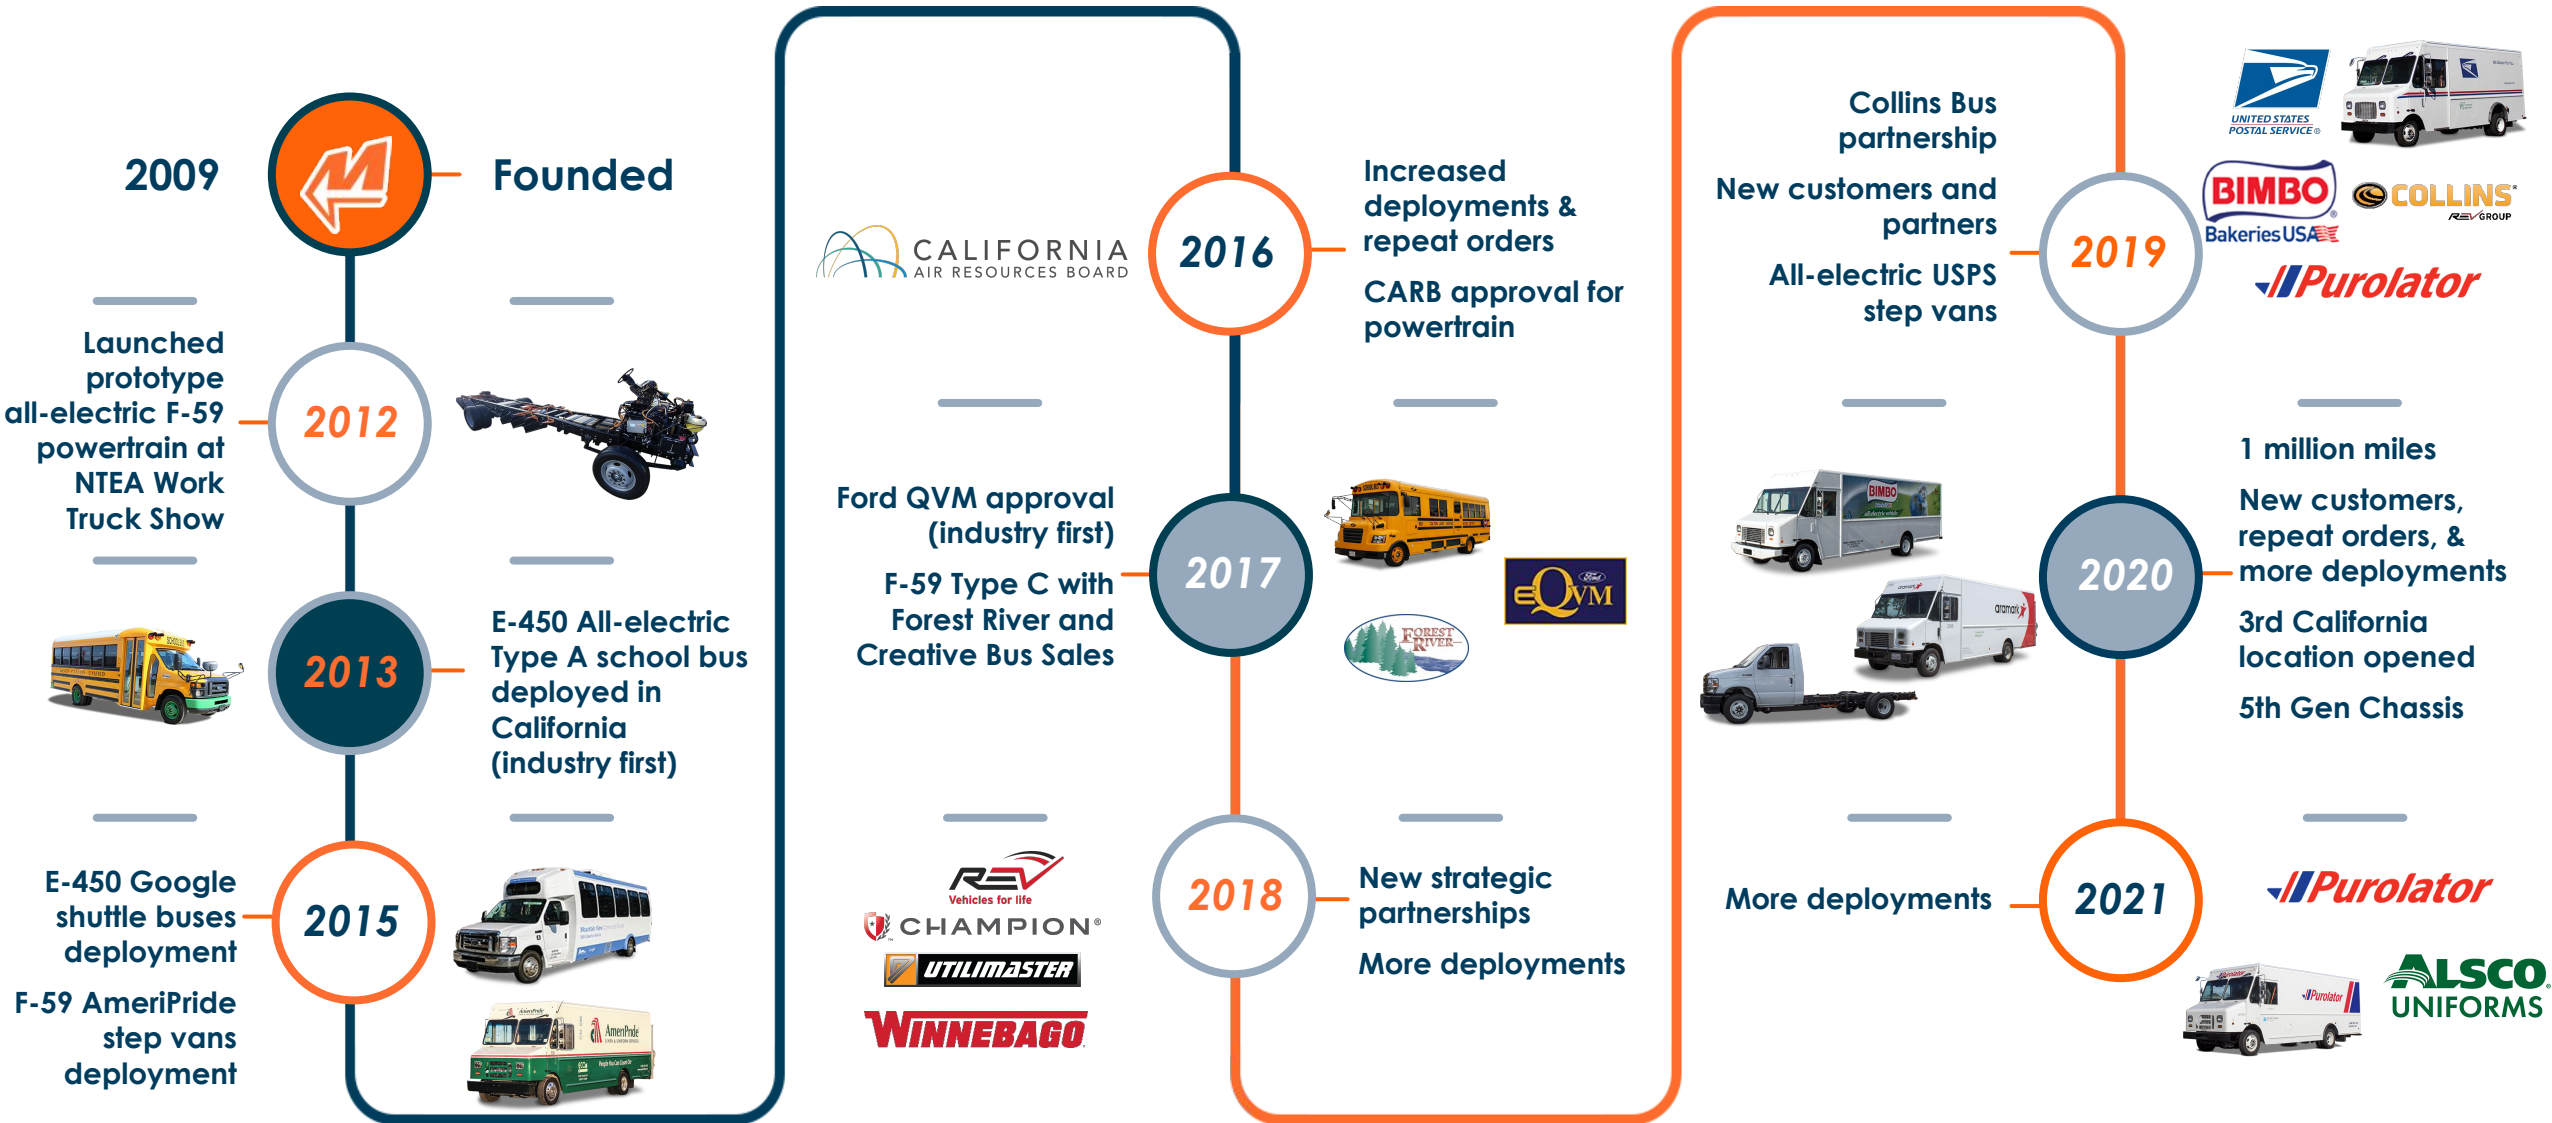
2009

Founded

Launched prototype all-electric F-59 powertrain at NTEA Work Truck Show

2012

2013

E-450 All-electric Type A school bus deployed in California (industry first)

E-450 Google shuttle buses deployment

F-59 AmeriPride step vans deployment

2015

AmeriPride

CALIFORNIA AIR RESOURCES BOARD

2016

Increased deployments & repeat orders

CARB approval for powertrain

Ford QVM approval (industry first)

F-59 Type C with Forest River and Creative Bus Sales

2017

QVM

FOREST RIVER

REV Vehicles for life

CHAMPION®

UTILIMASTER

WINNEBAGO

2018

New strategic partnerships

More deployments

Collins Bus partnership

New customers and partners

All-electric USPS step vans

2019

UNITED STATES POSTAL SERVICE®

BIMBO Bakeries USA

COLLINS REV GROUP

Purolator

BIMBO

aramark

2020

1 million miles

New customers, repeat orders, & more deployments

3rd California location opened

5th Gen Chassis

More deployments

2021

Purolator

Purolator

ALSCO UNIFORMS